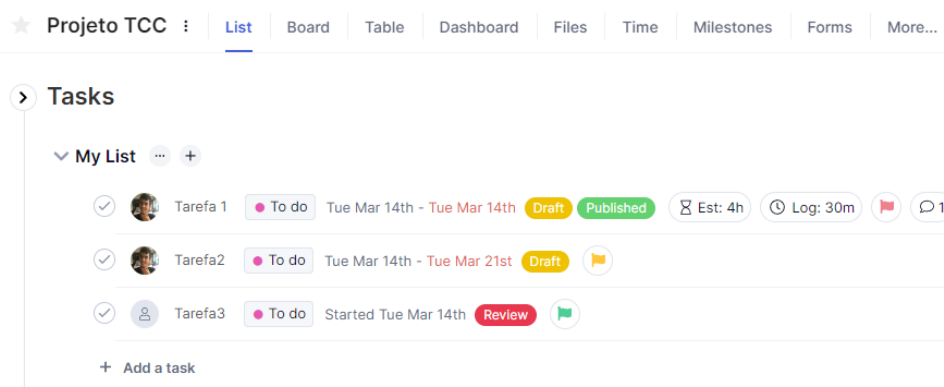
Projeto TCC ⋮ List Board Table Dashboard Files Time Milestones Forms More...

Tasks

My List ··· +

Tarefa 1 To do Tue Mar 14th - Tue Mar 14th Draft Published Est: 4h Log: 30m 1

Tarefa2 To do Tue Mar 14th - Tue Mar 21st Draft

Tarefa3 To do Started Tue Mar 14th Review

+ Add a task